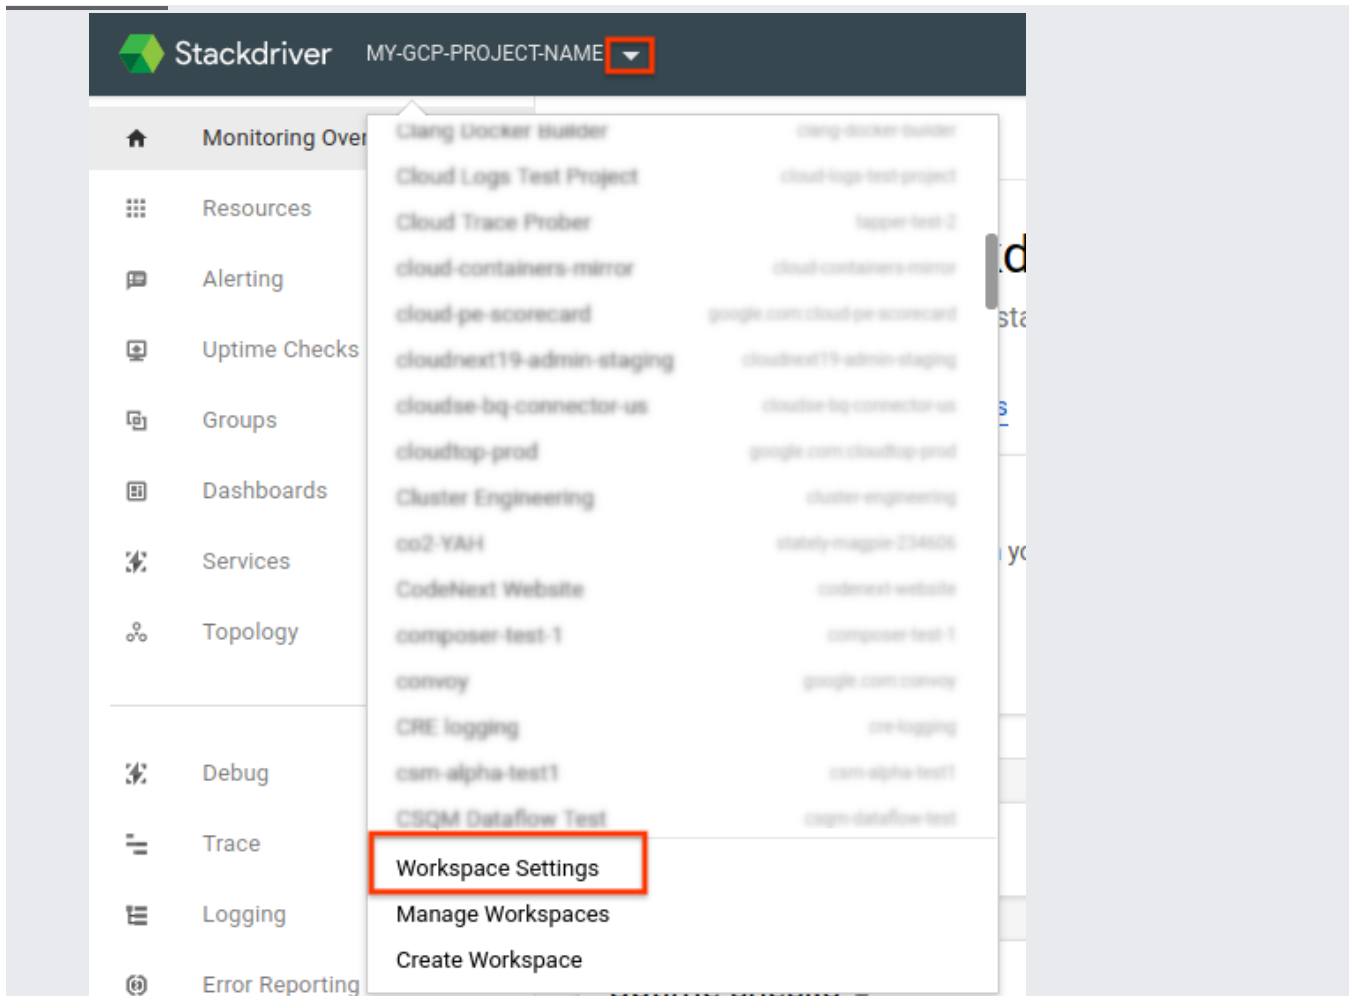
Stackdriver MY-GCP-PROJECT-NAME

Monitoring Over

Resources

Alerting

Uptime Checks

Groups

Dashboards

Services

Topology

Debug

Trace

Logging

Error Reporting

Clang Docker Builder

Cloud Logs Test Project

Cloud Trace Prober

cloud-containers-mirror

cloud-pe-scorecard

cloudnext19-admin-staging

cloudse-bq-connector-us

cloudtop-prod

Cluster Engineering

co2-YAH

CodeNext Website

composer-test-1

convoy

CRE logging

csm-alpha-test1

CSQM Dataflow Test

Workspace Settings

Manage Workspaces

Create Workspace